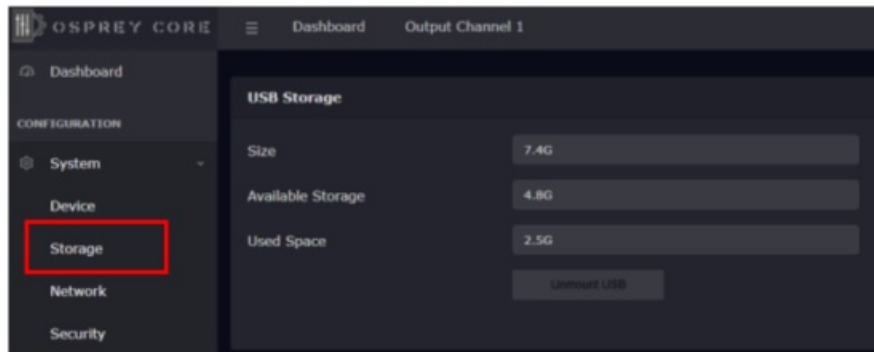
OSPREY CORE

Dashboard

Output Channel 1

Dashboard

CONFIGURATION

System

Device

Storage

Network

Security

USB Storage

| Size | 7.4G |
|---|---|
| Available Storage | 4.8G |
| Used Space | 2.5G |

Unmount USB